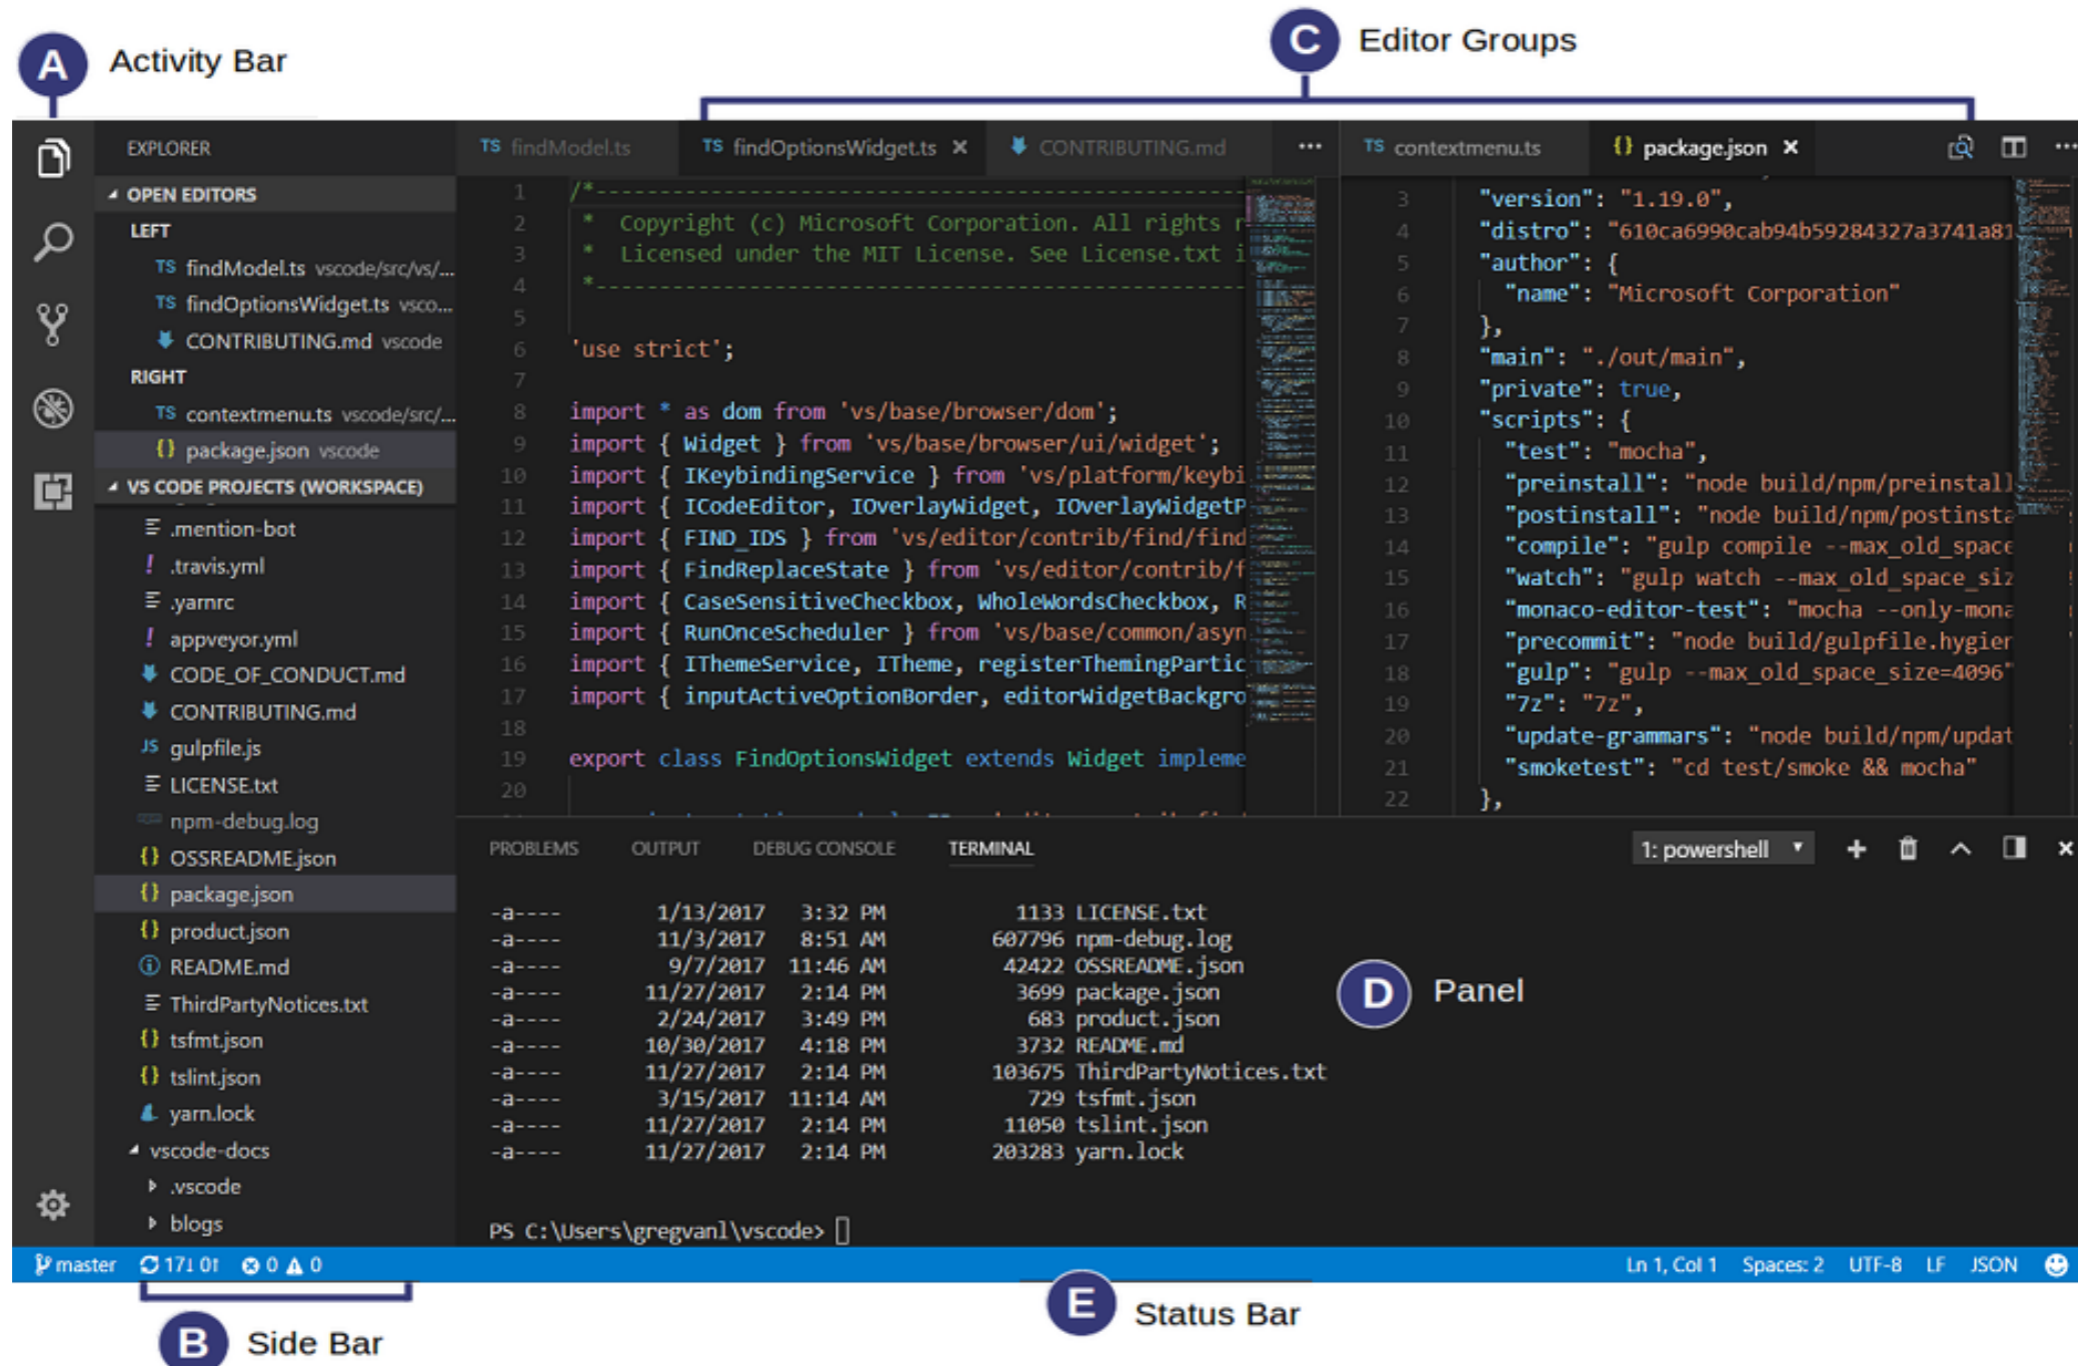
A Activity Bar

C Editor Groups

EXPLORER

OPEN EDITORS
LEFT
TS findModel.ts vscode/src/vs/...
TS findOptionsWidget.ts vsco...
CONTRIBUTING.md vscode
RIGHT
TS contextmenu.ts vscode/src/...
{} package.json vscode

VS CODE PROJECTS (WORKSPACE)
.mention-bot
.travis.yml
.yarnrc
appveyor.yml
CODE_OF_CONDUCT.md
CONTRIBUTING.md
gulpfile.js
LICENSE.txt
npm-debug.log
OSSREADME.json
package.json
product.json
README.md
ThirdPartyNotices.txt
tsfmt.json
tslint.json
yarn.lock
vscode-docs
.vscode
blogs

TS findModel.ts | TS findOptionsWidget.ts × | CONTRIBUTING.md | ···

1 /*------------------------------------------------
2 * Copyright (c) Microsoft Corporation. All rights r
3 * Licensed under the MIT License. See License.txt i
4 *------------------------------------------------
5
6 'use strict';
7
8 import * as dom from 'vs/base/browser/dom';
9 import { Widget } from 'vs/base/browser/ui/widget';
10 import { IKeybindingService } from 'vs/platform/keybi
11 import { ICodeEditor, IOverlayWidget, IOverlayWidgetP
12 import { FIND_IDS } from 'vs/editor/contrib/find/find
13 import { FindReplaceState } from 'vs/editor/contrib/f
14 import { CaseSensitiveCheckbox, WholeWordsCheckbox, R
15 import { RunOnceScheduler } from 'vs/base/common/asyn
16 import { IThemeService, ITheme, registerThemingPartic
17 import { inputActiveOptionBorder, editorWidgetBackgro
18
19 export class FindOptionsWidget extends Widget impleme
20

TS contextmenu.ts | {} package.json ×

3 "version": "1.19.0",
4 "distro": "610ca6990cab94b59284327a3741a81
5 "author": {
6 "name": "Microsoft Corporation"
7 },
8 "main": "./out/main",
9 "private": true,
10 "scripts": {
11 "test": "mocha",
12 "preinstall": "node build/npm/preinstall
13 "postinstall": "node build/npm/postinsta
14 "compile": "gulp compile --max_old_space
15 "watch": "gulp watch --max_old_space_siz
16 "monaco-editor-test": "mocha --only-mona
17 "precommit": "node build/gulpfile.hygier
18 "gulp": "gulp --max_old_space_size=4096"
19 "7z": "7z",
20 "update-grammars": "node build/npm/updat
21 "smoketest": "cd test/smoke && mocha"
22 },

PROBLEMS OUTPUT DEBUG CONSOLE TERMINAL 1: powershell

| | | | | |
|---|---|---|---|---|
| -a---- | 1/13/2017 | 3:32 PM | 1133 | LICENSE.txt |
| -a---- | 11/3/2017 | 8:51 AM | 607796 | npm-debug.log |
| -a---- | 9/7/2017 | 11:46 AM | 42422 | OSSREADME.json |
| -a---- | 11/27/2017 | 2:14 PM | 3699 | package.json |
| -a---- | 2/24/2017 | 3:49 PM | 683 | product.json |
| -a---- | 10/30/2017 | 4:18 PM | 3732 | README.md |
| -a---- | 11/27/2017 | 2:14 PM | 103675 | ThirdPartyNotices.txt |
| -a---- | 3/15/2017 | 11:14 AM | 729 | tsfmt.json |
| -a---- | 11/27/2017 | 2:14 PM | 11050 | tslint.json |
| -a---- | 11/27/2017 | 2:14 PM | 203283 | yarn.lock |

PS C:\Users\gregvanl\vscode> []

D Panel

master 17↓ 0↑ 0 0 Ln 1, Col 1 Spaces: 2 UTF-8 LF JSON

B Side Bar

E Status Bar